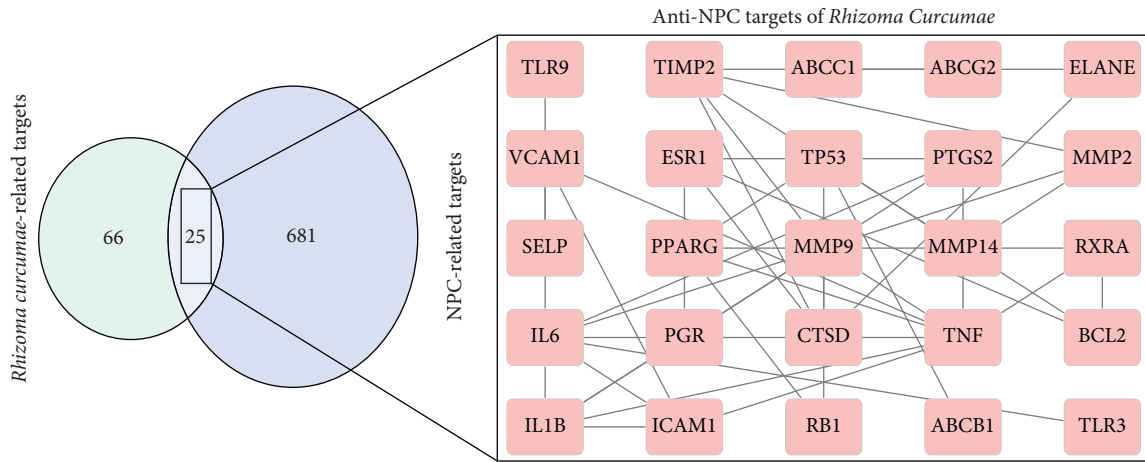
Anti-NPC targets of *Rhizoma Curcumae*

*Rhizoma curcumae*-related targets

NPC-related targets

66

25

681

TLR9
TIMP2
ABCC1
ABCG2
ELANE
VCAM1
ESR1
TP53
PTGS2
MMP2
SELP
PPARG
MMP9
MMP14
RXRA
IL6
PGR
CTSD
TNF
BCL2
IL1B
ICAM1
RB1
ABCB1
TLR3